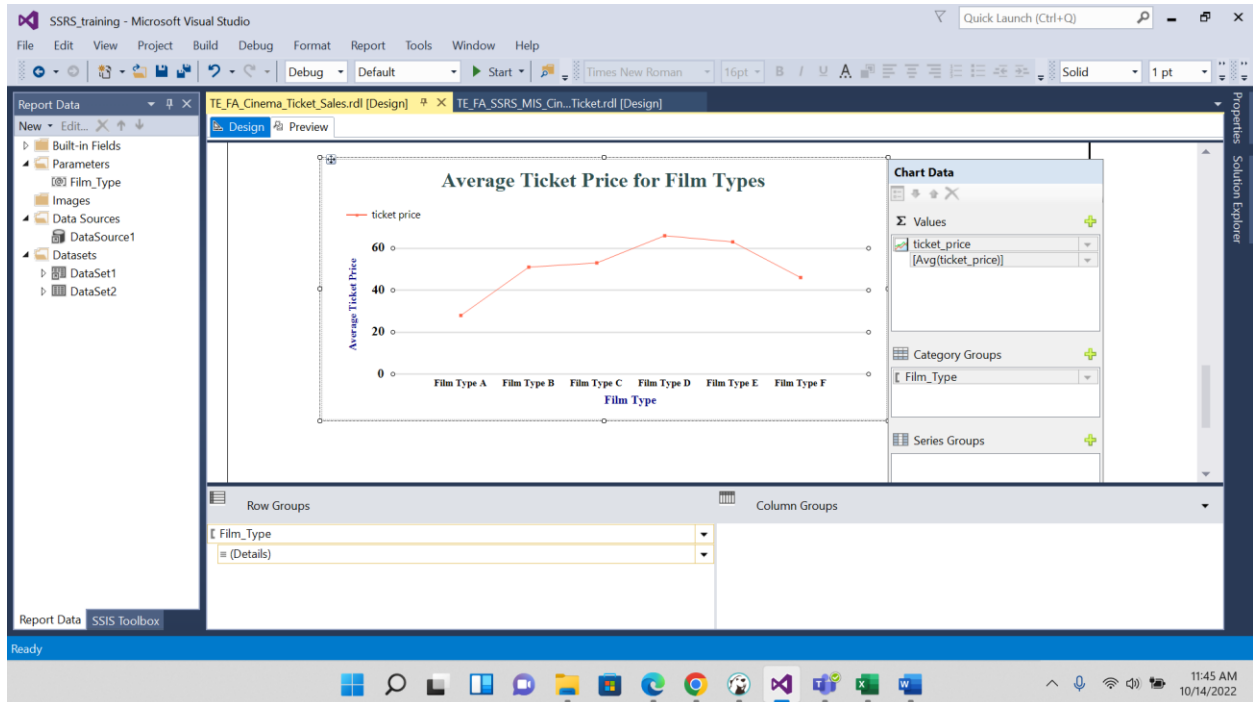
SSRS_training - Microsoft Visual Studio

Quick Launch (Ctrl+Q)

File Edit View Project Build Debug Format Report Tools Window Help

Debug Default Start Times New Roman 16pt B I U A Solid 1 pt

Report Data

New Edit...

Built-in Fields
Parameters
Film_Type
Images
Data Sources
DataSource1
Datasets
DataSet1
DataSet2

Report Data SSIS Toolbox

TE_FA_Cinema_Ticket_Sales.rdl [Design] TE_FA_SSRS_MIS_Cin...Ticket.rdl [Design]

Design Preview

Average Ticket Price for Film Types

ticket price

Average Ticket Price

60
40
20
0

Film Type A Film Type B Film Type C Film Type D Film Type E Film Type F

Film Type

Chart Data

Values
ticket_price
[Avg(ticket_price)]

Category Groups
Film_Type

Series Groups

Properties Solution Explorer

Row Groups

Column Groups

Film_Type
≡ (Details)

Ready

11:45 AM
10/14/2022